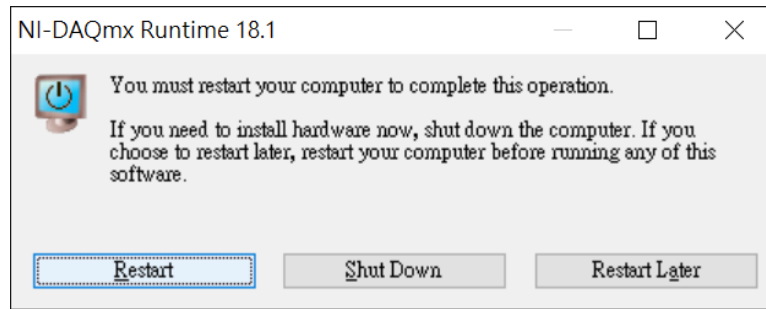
NI-DAQmx Runtime 18.1

You must restart your computer to complete this operation.

If you need to install hardware now, shut down the computer. If you choose to restart later, restart your computer before running any of this software.

Restart

Shut Down

Restart Later